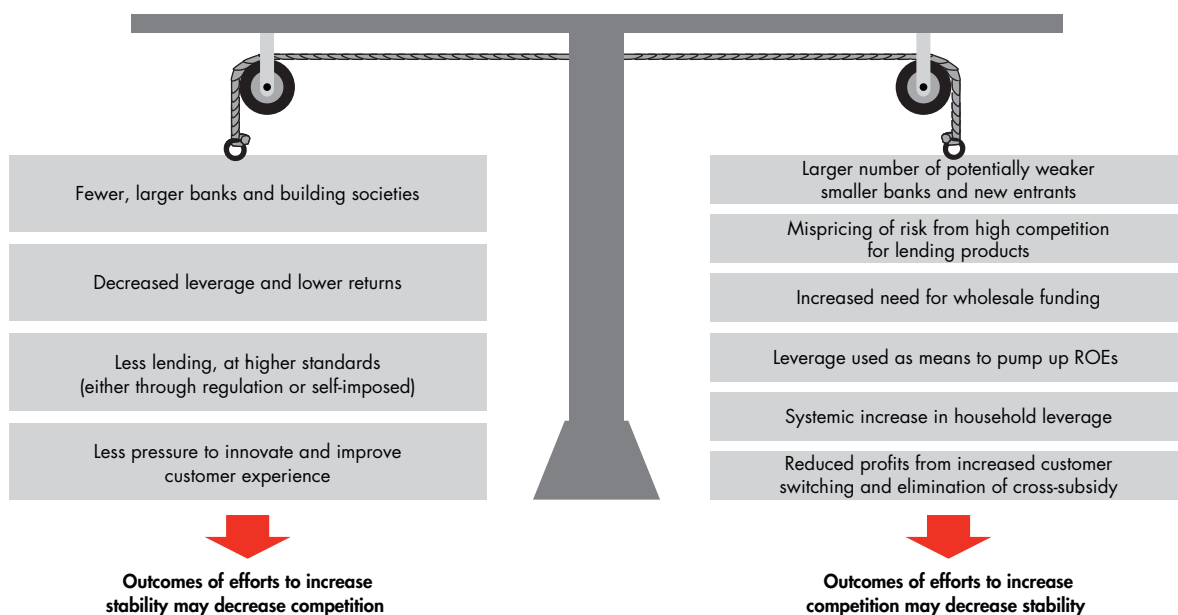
Fewer, larger banks and building societies

Decreased leverage and lower returns

Less lending, at higher standards (either through regulation or self-imposed)

Less pressure to innovate and improve customer experience

Outcomes of efforts to increase stability may decrease competition

Larger number of potentially weaker smaller banks and new entrants

Mispricing of risk from high competition for lending products

Increased need for wholesale funding

Leverage used as means to pump up ROEs

Systemic increase in household leverage

Reduced profits from increased customer switching and elimination of cross-subsidy

Outcomes of efforts to increase competition may decrease stability